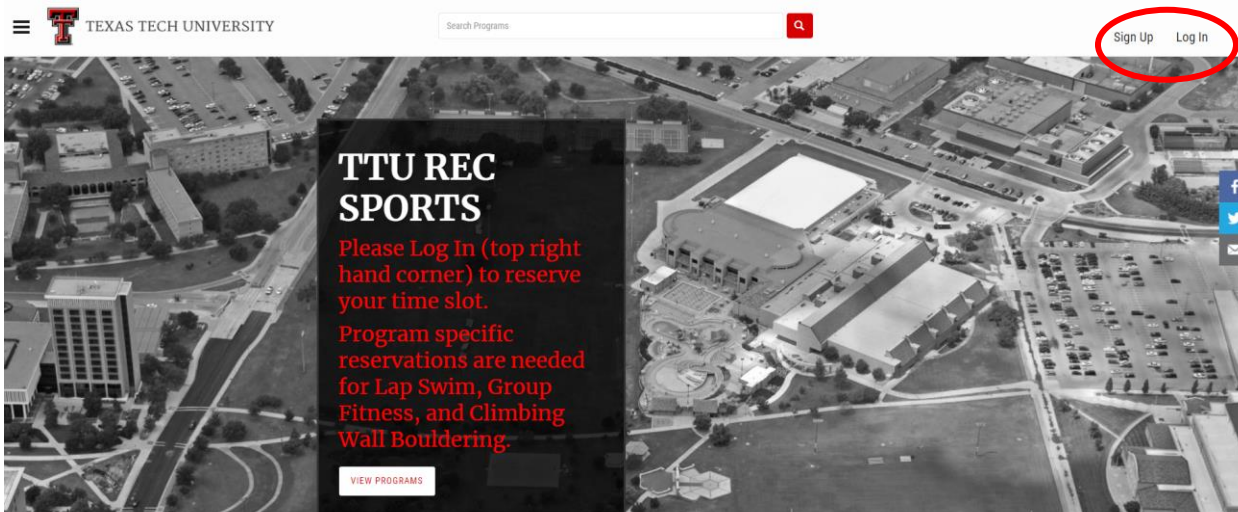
TEXAS TECH UNIVERSITY

Search Programs

Sign Up Log In

TTU REC SPORTS

Please Log In (top right hand corner) to reserve your time slot.

Program specific reservations are needed for Lap Swim, Group Fitness, and Climbing Wall Bouldering.

VIEW PROGRAMS